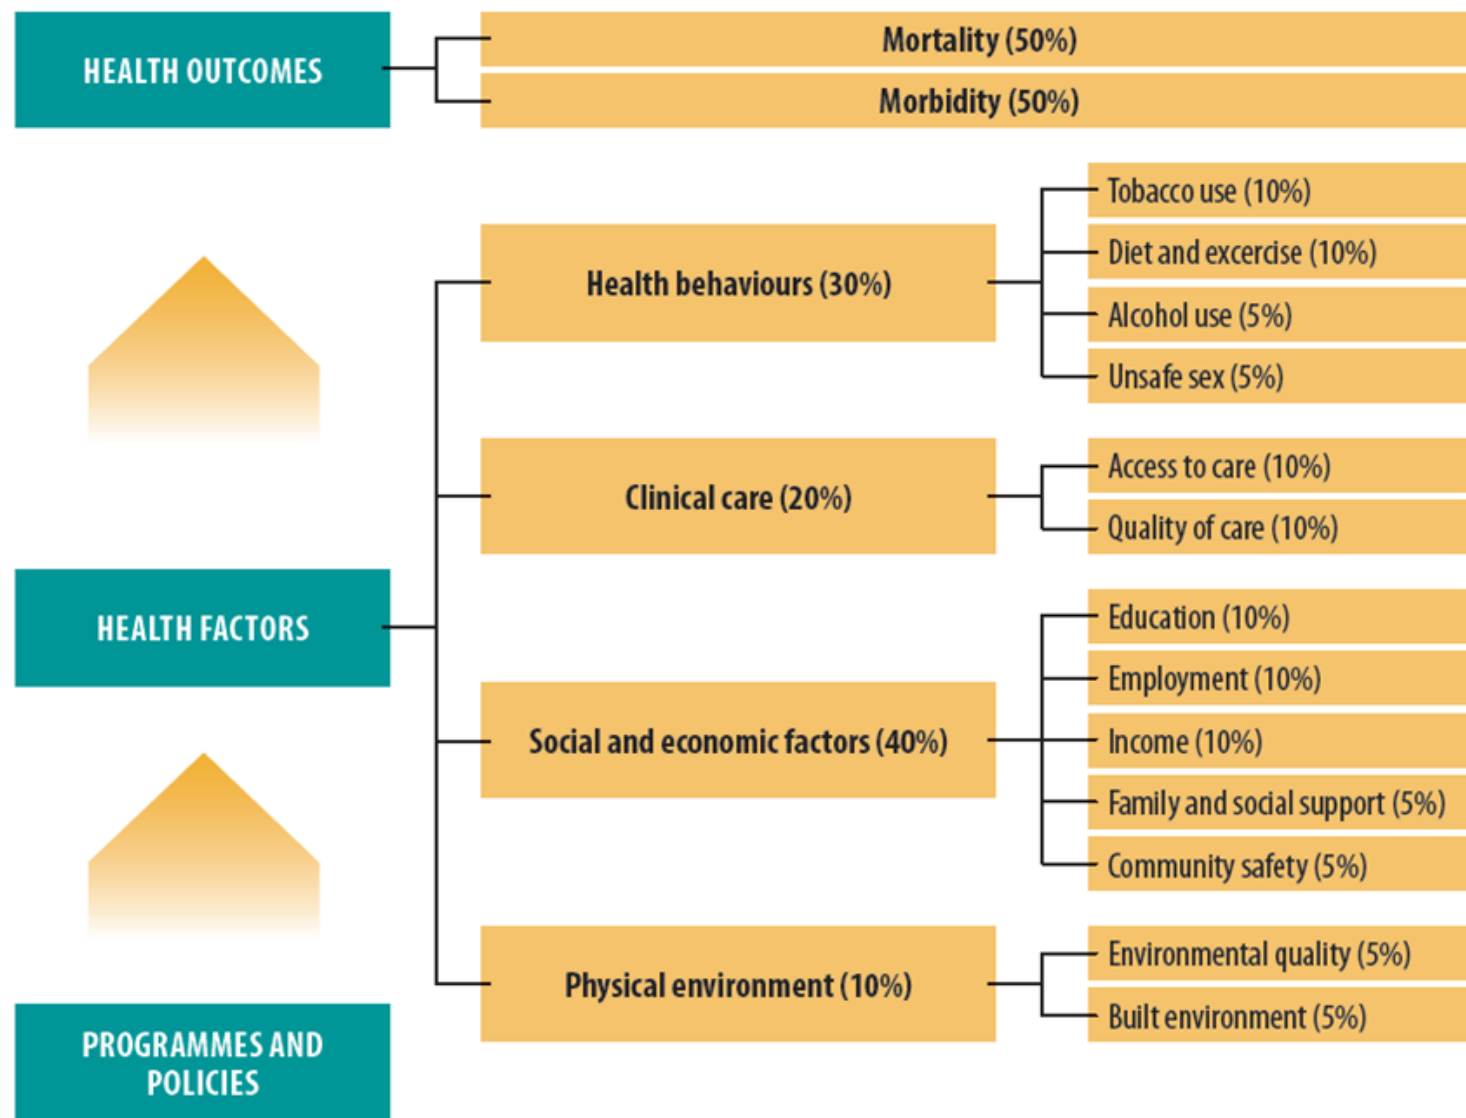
HEALTH OUTCOMES

Mortality (50%)

Morbidity (50%)

HEALTH FACTORS

Health behaviours (30%)

Tobacco use (10%)

Diet and excercise (10%)

Alcohol use (5%)

Unsafe sex (5%)

Clinical care (20%)

Access to care (10%)

Quality of care (10%)

Social and economic factors (40%)

Education (10%)

Employment (10%)

Income (10%)

Family and social support (5%)

Community safety (5%)

Physical environment (10%)

Environmental quality (5%)

Built environment (5%)

PROGRAMMES AND POLICIES